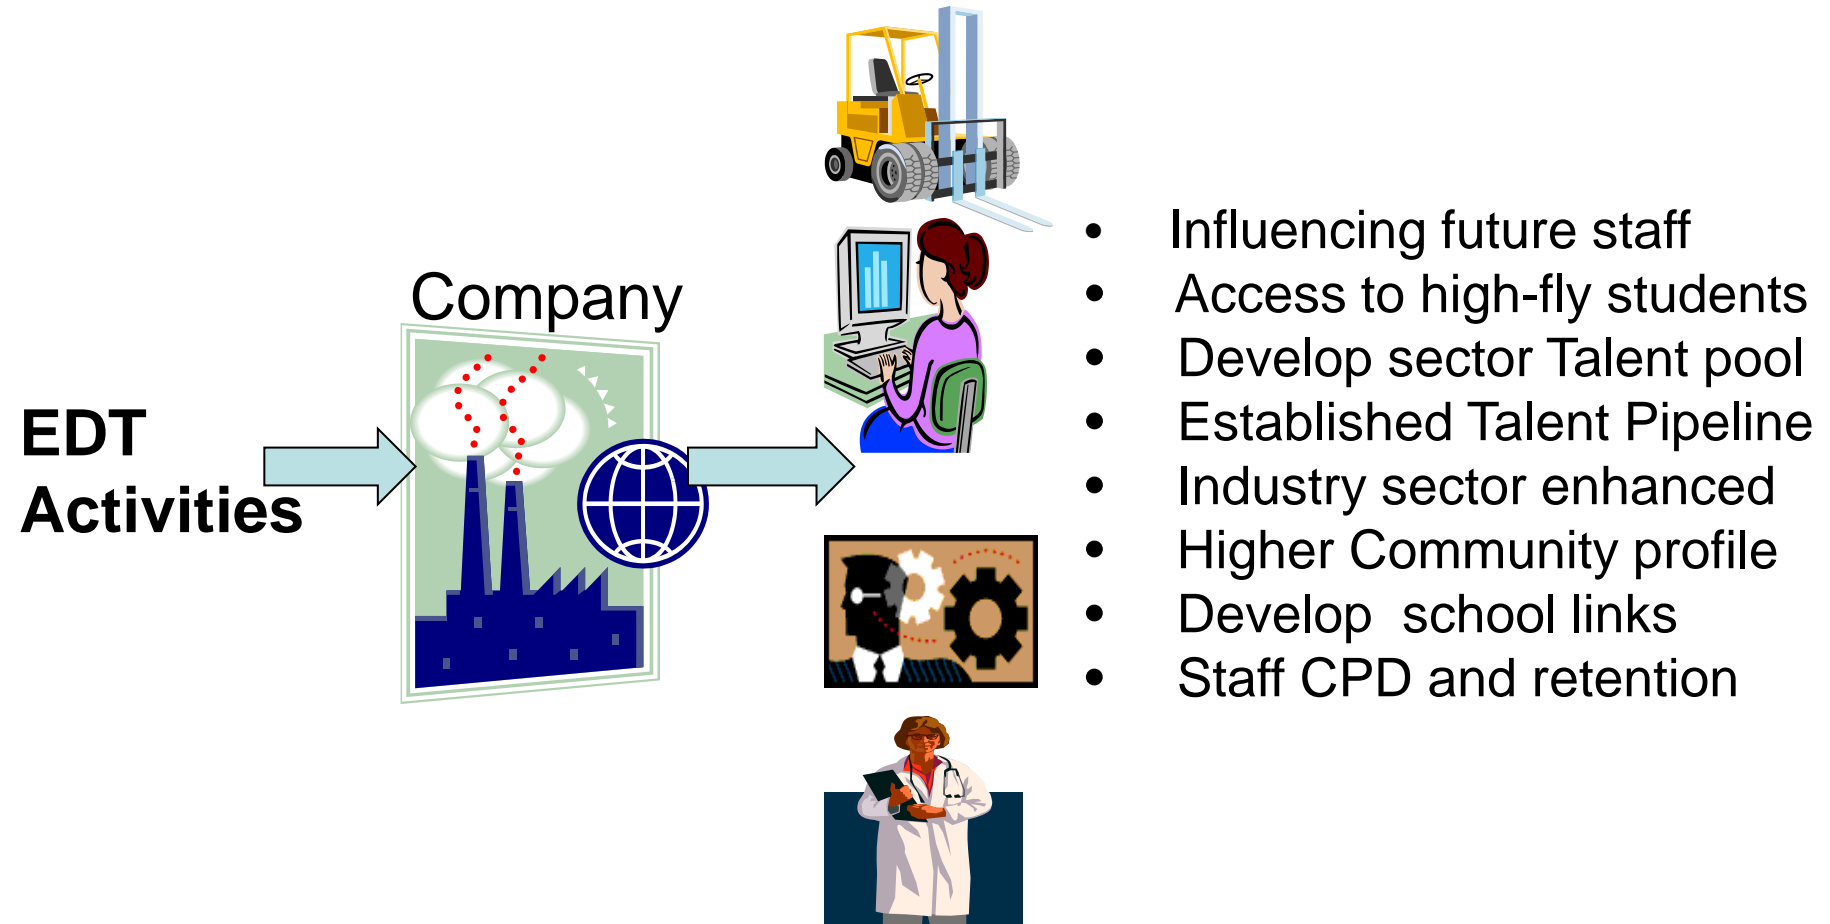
EDT Activities

Company

- Influencing future staff
- Access to high-fly students
- Develop sector Talent pool
- Established Talent Pipeline
- Industry sector enhanced
- Higher Community profile
- Develop school links
- Staff CPD and retention